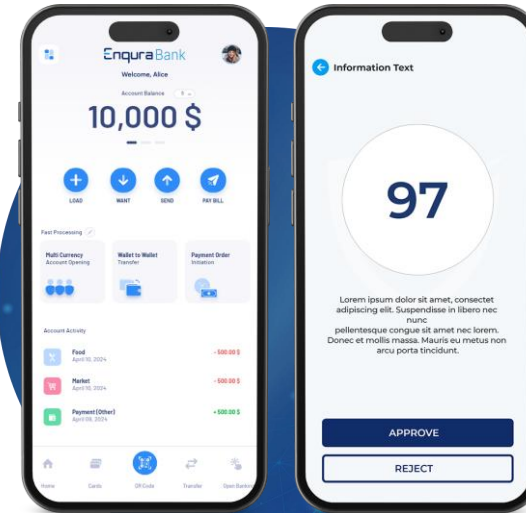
EnquraBank

Welcome, Alice

Account Balance $

10,000 $

LOAD WANT SEND PAY BILL

Fast Processing

Multi Currency Account Opening

Wallet to Wallet Transfer

Payment Order Initiation

Account Activity

Food April 10, 2024 - 500.00 $

Market April 10, 2024 - 500.00 $

Payment (Other) April 09, 2024 + 500.00 $

Home Cards QR Code Transfer Open Banking

Information Text

97

Lorem ipsum dolor sit amet, consectet adipiscing elit. Suspendisse in libero nec nunc pellentesque congue sit amet nec lorem. Donec et mollis massa. Mauris eu metus non arcu porta tincidunt.

APPROVE

REJECT